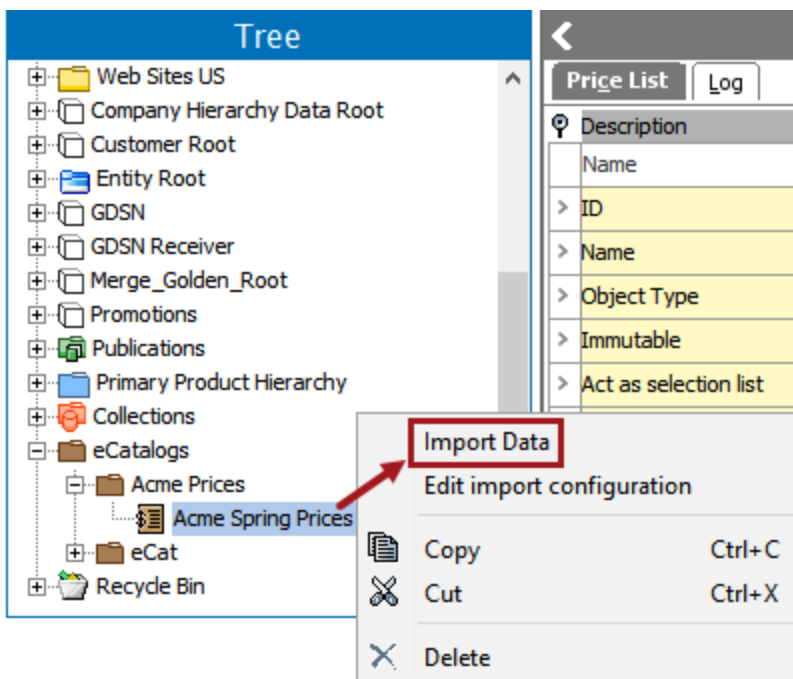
Tree

Web Sites US
Company Hierarchy Data Root
Customer Root
Entity Root
GDSN
GDSN Receiver
Merge_Golden_Root
Promotions
Publications
Primary Product Hierarchy
Collections
eCatalogs
Acme Prices
Acme Spring Prices
eCat
Recycle Bin

Price List
Log

Description
Name
ID
Name
Object Type
Immutable
Act as selection list

Import Data
Edit import configuration
Copy Ctrl+C
Cut Ctrl+X
Delete